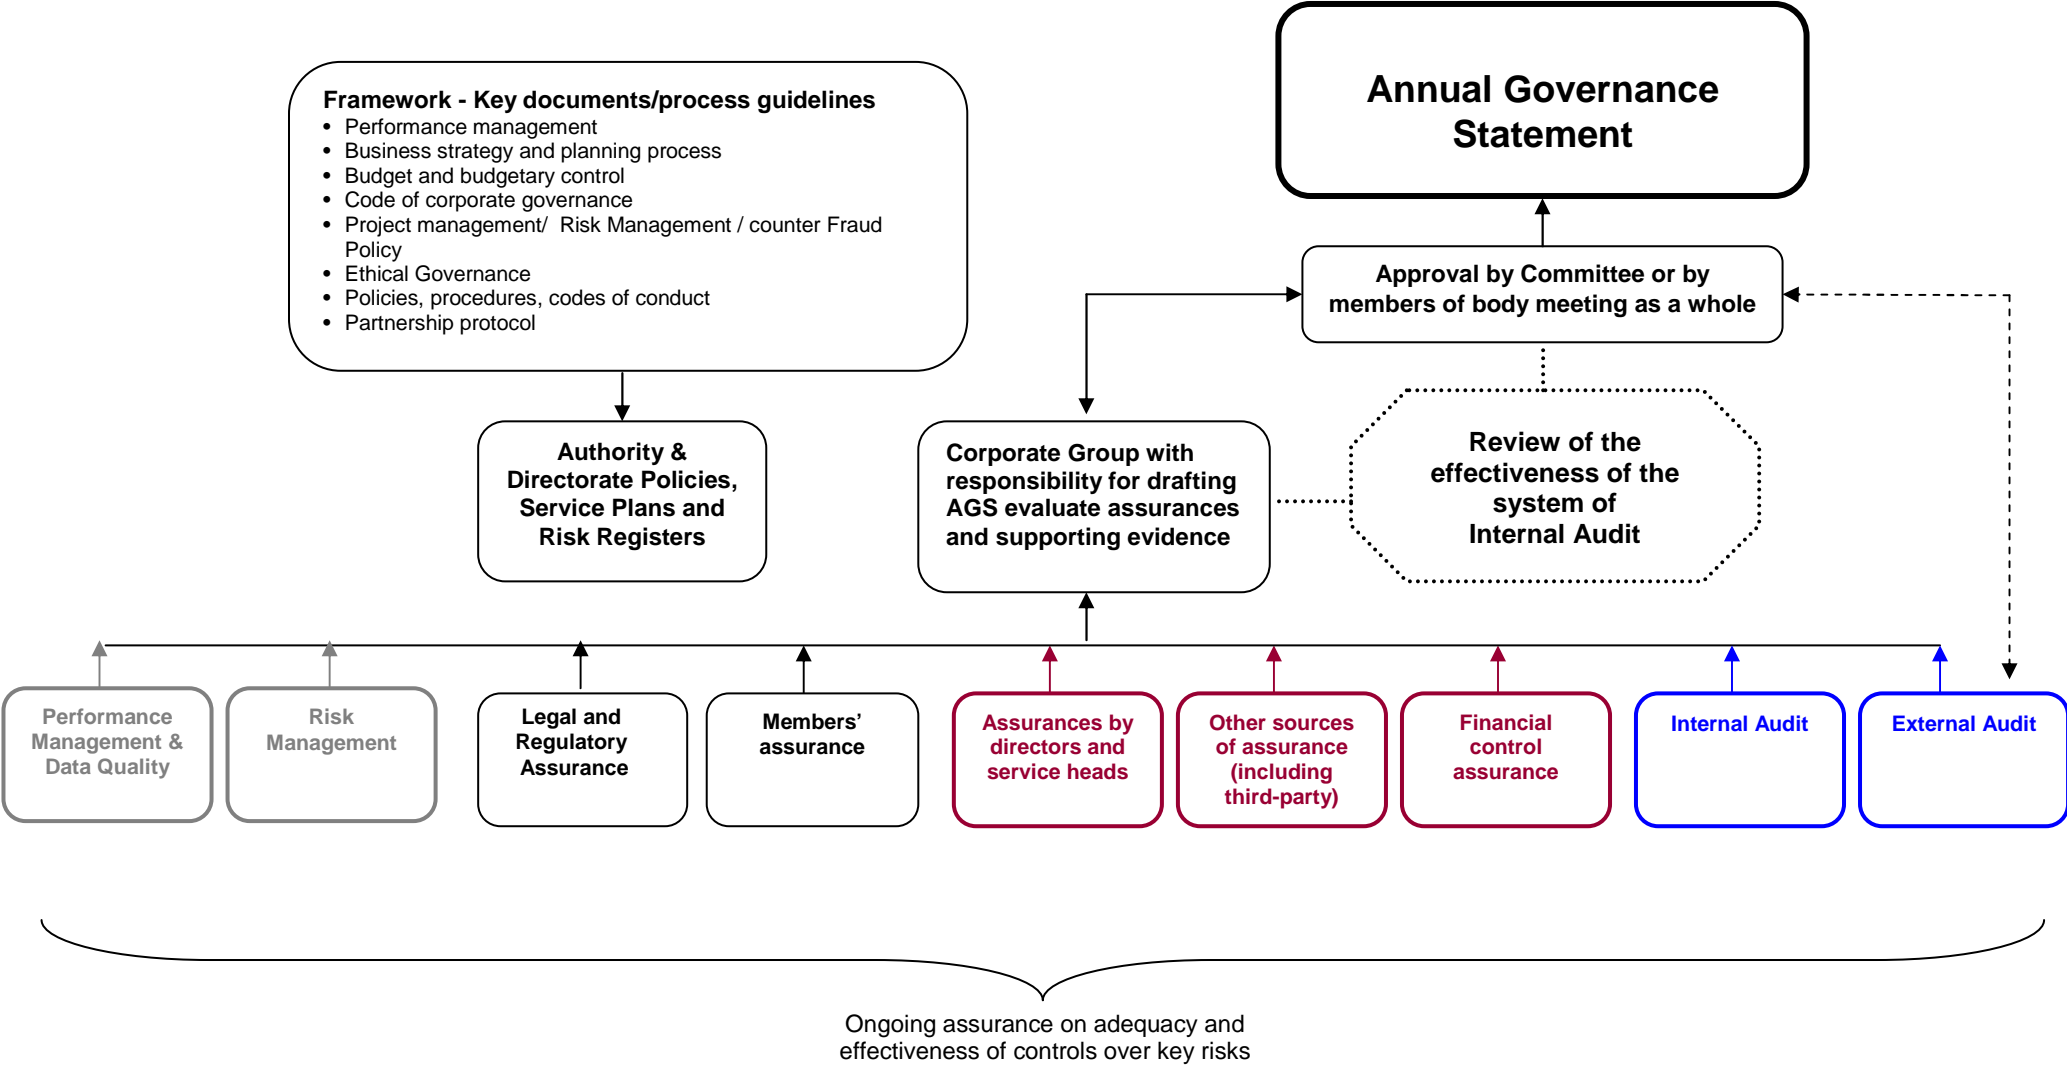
Framework - Key documents/process guidelines
• Performance management
• Business strategy and planning process
• Budget and budgetary control
• Code of corporate governance
• Project management/ Risk Management / counter Fraud Policy
• Ethical Governance
• Policies, procedures, codes of conduct
• Partnership protocol

Annual Governance Statement

Approval by Committee or by members of body meeting as a whole

Authority & Directorate Policies, Service Plans and Risk Registers

Corporate Group with responsibility for drafting AGS evaluate assurances and supporting evidence

Review of the effectiveness of the system of Internal Audit

Performance Management & Data Quality

Risk Management

Legal and Regulatory Assurance

Members' assurance

Assurances by directors and service heads

Other sources of assurance (including third-party)

Financial control assurance

Internal Audit

External Audit

Ongoing assurance on adequacy and effectiveness of controls over key risks